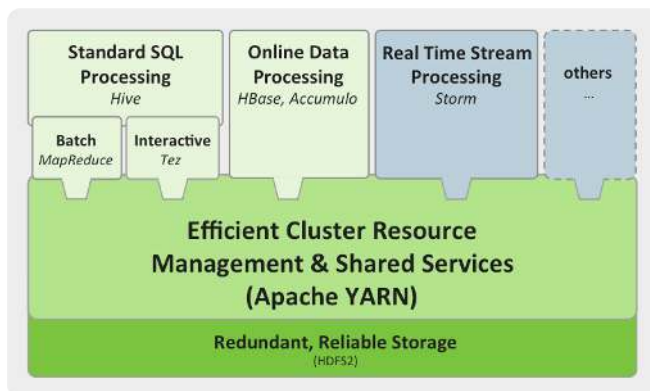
Standard SQL Processing
Hive

Batch
MapReduce

Interactive
Tez

Online Data Processing
HBase, Accumulo

Real Time Stream Processing
Storm

others
...

Efficient Cluster Resource Management & Shared Services (Apache YARN)

Redundant, Reliable Storage
(HDFS2)